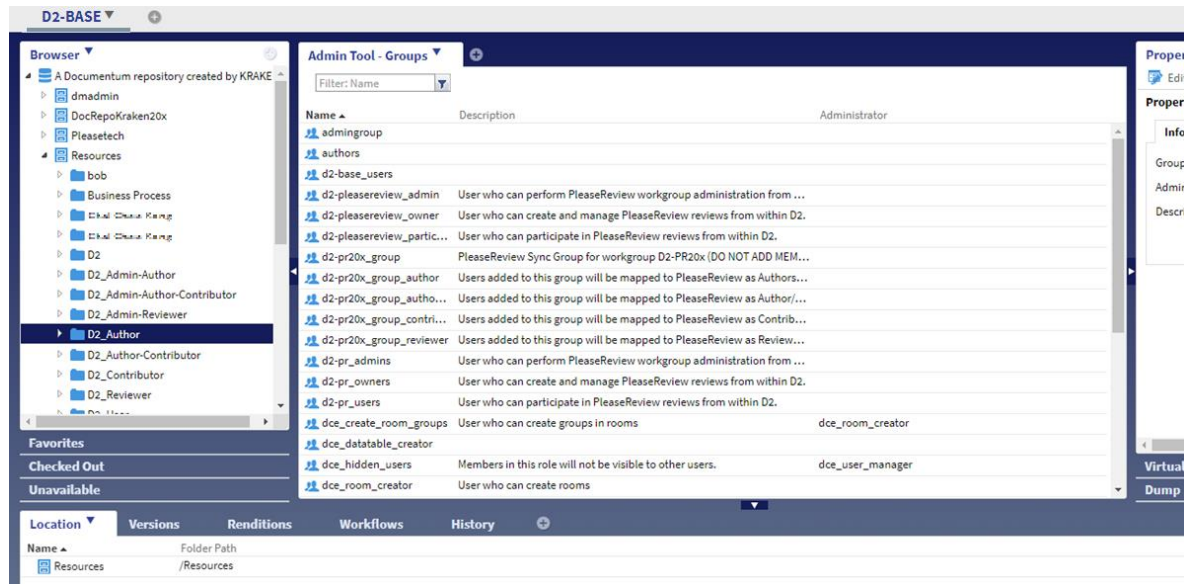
D2-BASE ▼

Browser ▼

A Documentum repository created by KRAKE
dmadmin
DocRepoKraken20x
Pleasetech
Resources
bob
Business Process
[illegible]
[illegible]
D2
D2_Admin-Author
D2_Admin-Author-Contributor
D2_Admin-Reviewer
D2_Author
D2_Author-Contributor
D2_Contributor
D2_Reviewer
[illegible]

Favorites
Checked Out
Unavailable

Admin Tool - Groups ▼

Filter: Name

| Name ▲ | Description | Administrator |
|---|---|---|
| admingroup | | |
| authors | | |
| d2-base_users | | |
| d2-pleasereview_admin | User who can perform PleaseReview workgroup administration from ... | |
| d2-pleasereview_owner | User who can create and manage PleaseReview reviews from within D2. | |
| d2-pleasereview_partic... | User who can participate in PleaseReview reviews from within D2. | |
| d2-pr20x_group | PleaseReview Sync Group for workgroup D2-PR20x (DO NOT ADD MEM... | |
| d2-pr20x_group_author | Users added to this group will be mapped to PleaseReview as Authors... | |
| d2-pr20x_group_autho... | Users added to this group will be mapped to PleaseReview as Author/... | |
| d2-pr20x_group_contri... | Users added to this group will be mapped to PleaseReview as Contrib... | |
| d2-pr20x_group_reviewer | Users added to this group will be mapped to PleaseReview as Review... | |
| d2-pr_admins | User who can perform PleaseReview workgroup administration from ... | |
| d2-pr_owners | User who can create and manage PleaseReview reviews from within D2. | |
| d2-pr_users | User who can participate in PleaseReview reviews from within D2. | |
| dce_create_room_groups | User who can create groups in rooms | dce_room_creator |
| dce_datatable_creator | | |
| dce_hidden_users | Members in this role will not be visible to other users. | dce_user_manager |
| dce_room_creator | User who can create rooms | |

Proper
Edi
Proper
Info
Group
Admin
Descri

Virtual
Dump

Location ▼ Versions Renditions Workflows History

| Name ▲ | Folder Path |
|---|---|
| Resources | /Resources |